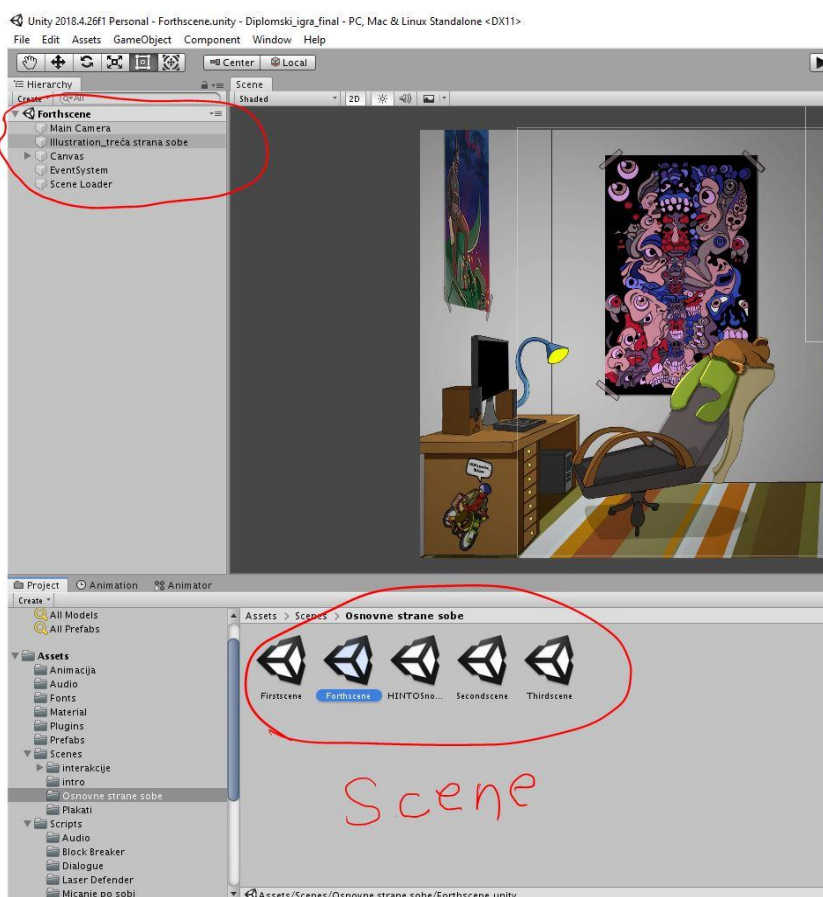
Unity 2018.4.26f1 Personal - Forthscene.unity - Diplomski_igra_final - PC, Mac & Linux Standalone <DX11>

File Edit Assets GameObject Component Window Help

Center Local

Hierarchy

Create All

Forthscene
Main Camera
Illustration_treća strana sobe
Canvas
EventSystem
Scene Loader

Scene

Shaded 2D

Project Animation Animator

Create

All Models
All Prefabs

Assets
Animacija
Audio
Fonts
Material
Plugins
Prefabs
Scenes
interakcije
intro
Osnovne strane sobe
Plakati
Scripts
Audio
Block Breaker
Dialogue
Laser Defender
Micanje po sobi

Assets > Scenes > Osnovne strane sobe

Firstscene Forthscene HINTOSno... Secondscene Thirdscene

Scene

Assets/Scenes/Osnovne strane sobe/Forthscene.unity